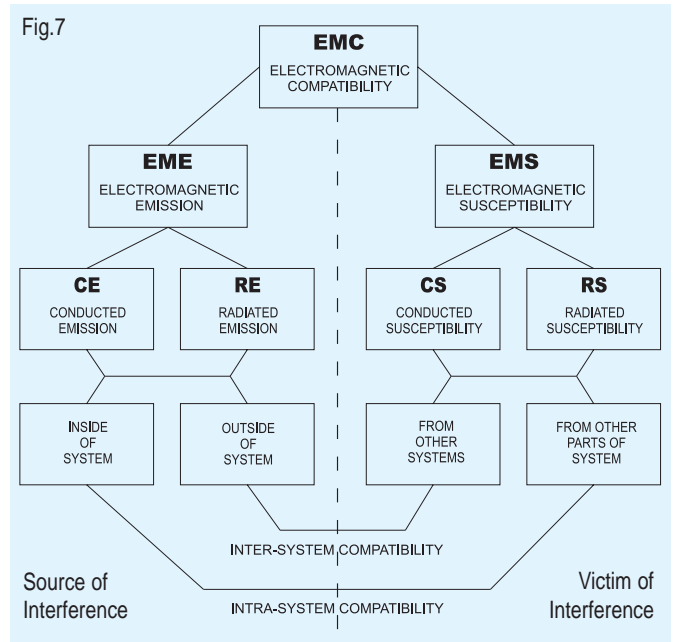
Fig.7

EMC
ELECTROMAGNETIC COMPATIBILITY

EME
ELECTROMAGNETIC EMISSION

EMS
ELECTROMAGNETIC SUSCEPTIBILITY

CE
CONDUCTED EMISSION

RE
RADIATED EMISSION

CS
CONDUCTED SUSCEPTIBILITY

RS
RADIATED SUSCEPTIBILITY

INSIDE OF SYSTEM

OUTSIDE OF SYSTEM

FROM OTHER SYSTEMS

FROM OTHER PARTS OF SYSTEM

INTER-SYSTEM COMPATIBILITY

Source of Interference

Victim of Interference

INTRA-SYSTEM COMPATIBILITY